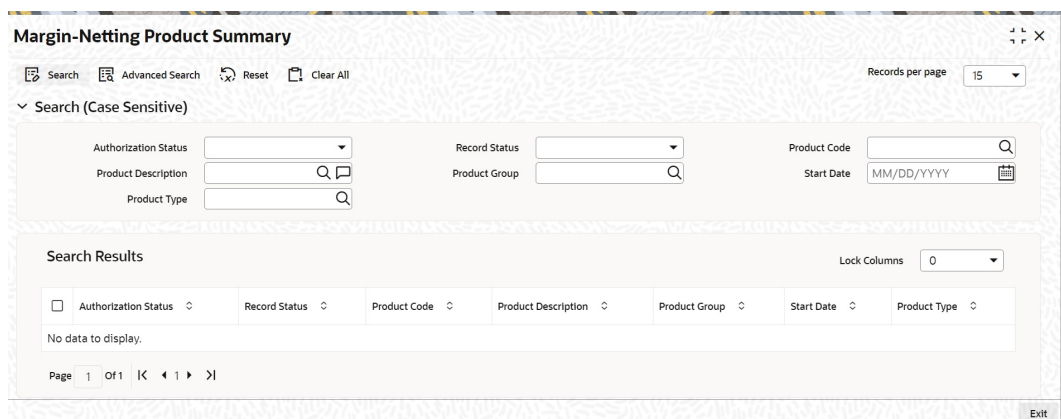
Margin-Netting Product Summary

Search Advanced Search Reset Clear All

Records per page 15

Search (Case Sensitive)

Authorization Status

Record Status

Product Code

Product Description

Product Group

Start Date MM/DD/YYYY

Product Type

Search Results

Lock Columns 0

| Authorization Status | Record Status | Product Code | Product Description | Product Group | Start Date | Product Type |
|---|---|---|---|---|---|---|
| No data to display. | | | | | | |

Page 1 Of 1 1

Exit